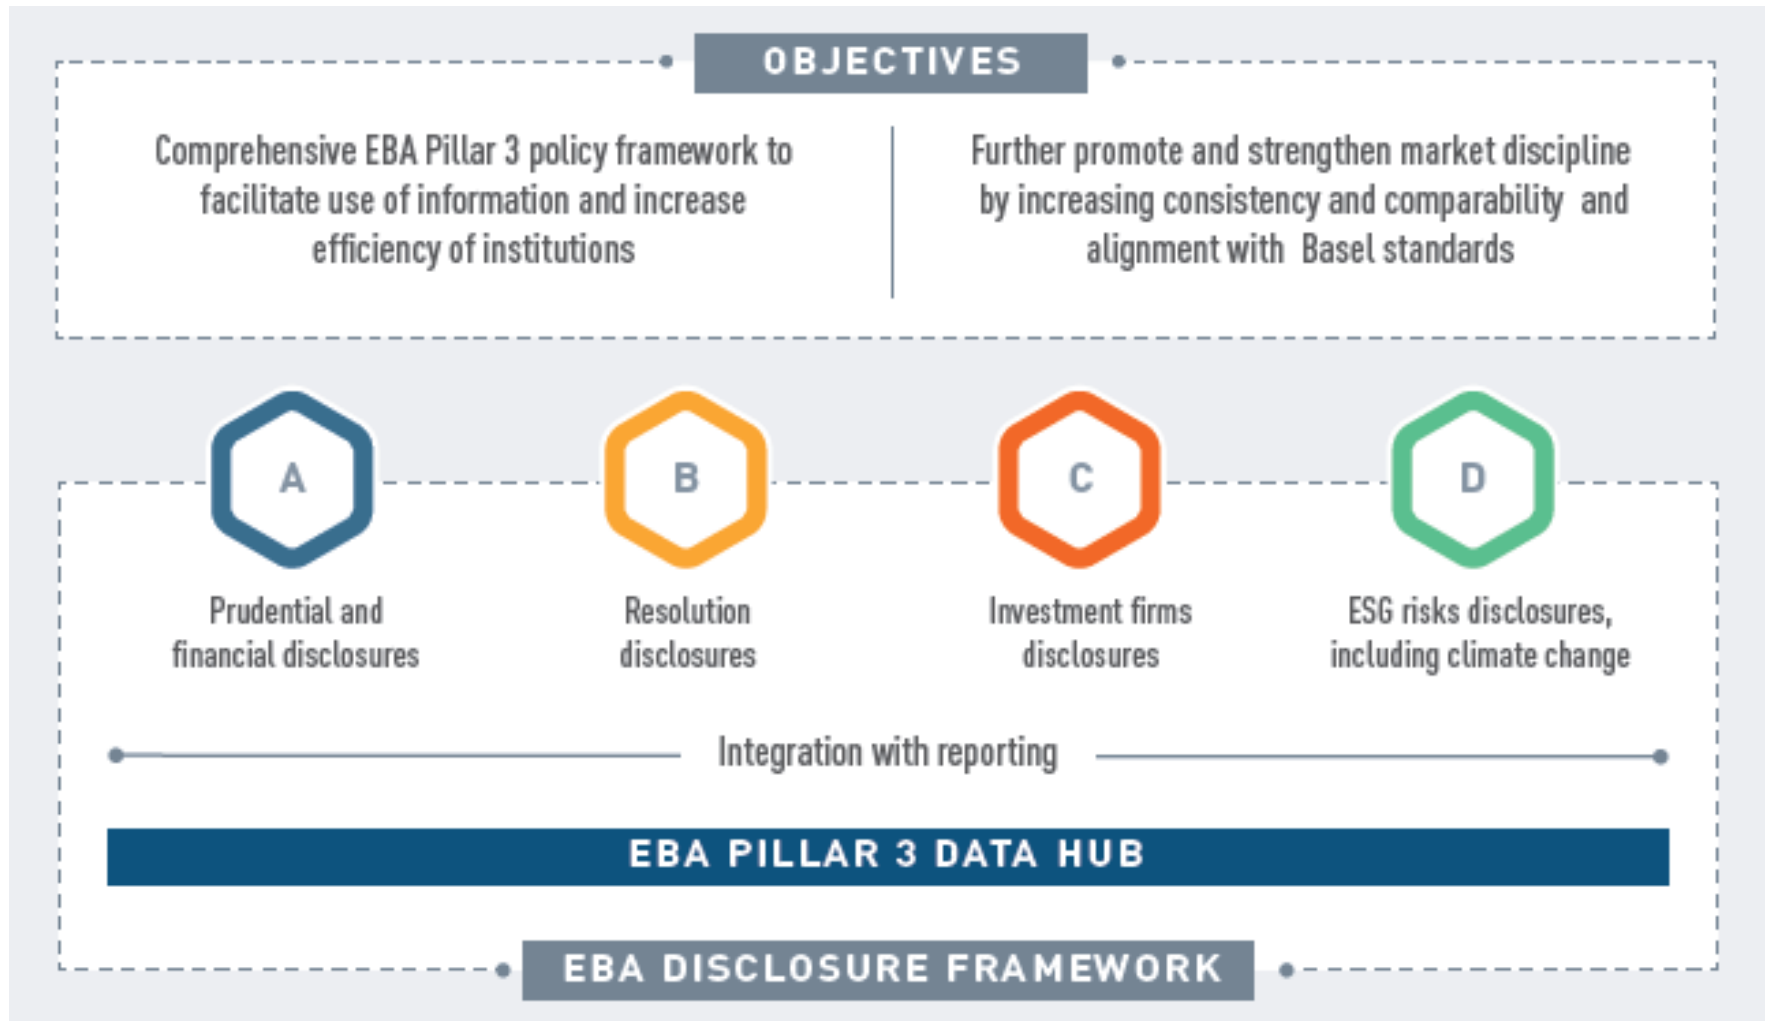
OBJECTIVES

Comprehensive EBA Pillar 3 policy framework to facilitate use of information and increase efficiency of institutions

Further promote and strengthen market discipline by increasing consistency and comparability and alignment with Basel standards

A

Prudential and financial disclosures

B

Resolution disclosures

C

Investment firms disclosures

D

ESG risks disclosures, including climate change

Integration with reporting

EBA PILLAR 3 DATA HUB

EBA DISCLOSURE FRAMEWORK